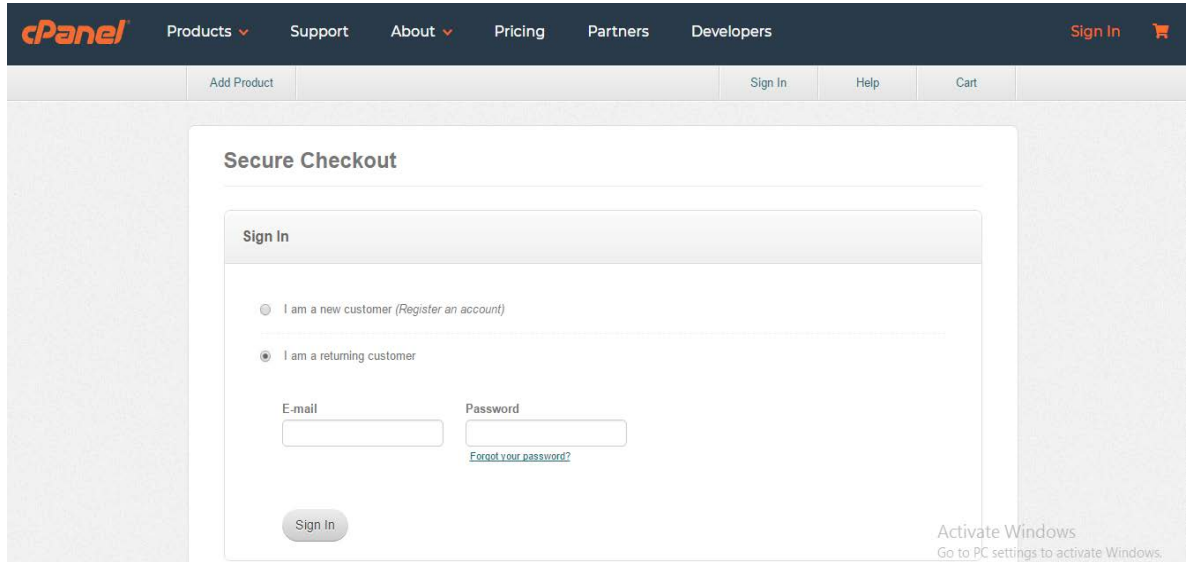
cPanel Products Support About Pricing Partners Developers Sign In

Add Product Sign In Help Cart

Secure Checkout

Sign In

I am a new customer (Register an account)

I am a returning customer

E-mail

Password

Forgot your password?

Sign In

Activate Windows
Go to PC settings to activate Windows.